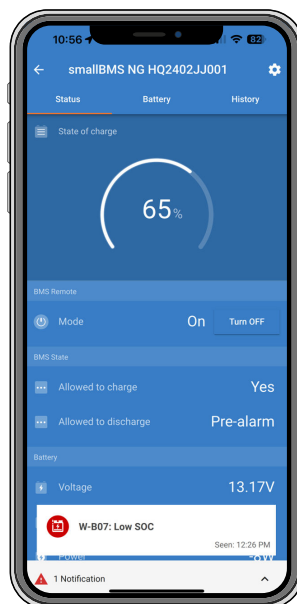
10:56
82

smallBMS NG HQ2402JJ001

Status
Battery
History

State of charge

65%

BMS Remote

Mode
On
Turn OFF

BMS State

Allowed to charge
Yes

Allowed to discharge
Pre-alarm

Battery

Voltage
13.17V

W-B07: Low SOC
Seen: 12:26 PM

Power
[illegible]

1 Notification